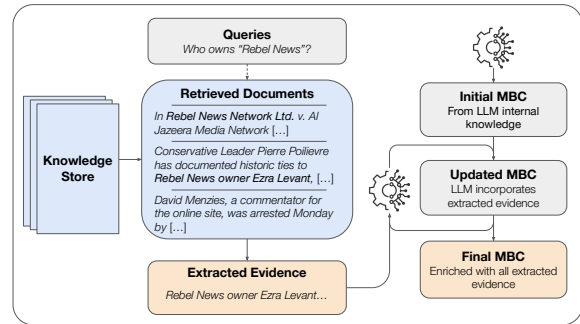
Queries
Who owns "Rebel News"?

Knowledge Store

Retrieved Documents
In Rebel News Network Ltd. v. Al Jazeera Media Network […]
Conservative Leader Pierre Poilievre has documented historic ties to Rebel News owner Ezra Levant, […]
David Menzies, a commentator for the online site, was arrested Monday by […]

Extracted Evidence
Rebel News owner Ezra Levant…

Initial MBC
From LLM internal knowledge

Updated MBC
LLM incorporates extracted evidence

Final MBC
Enriched with all extracted evidence